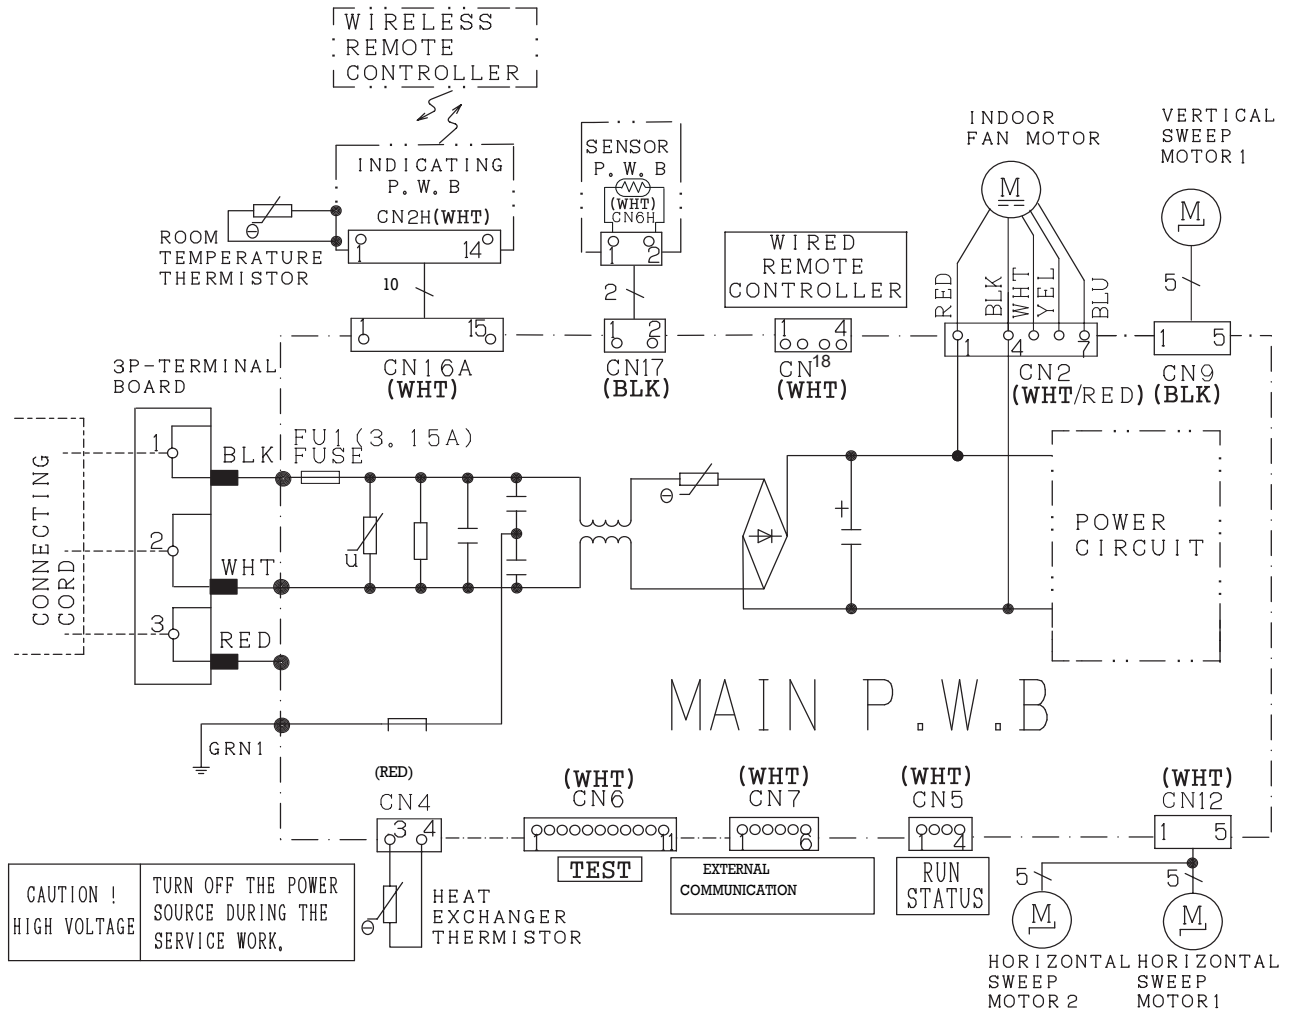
WIRELESS REMOTE CONTROLLER

INDICATING P.W.B
CN2H(WHT)
1 14
ROOM TEMPERATURE THERMISTOR
10

SENSOR P.W.B
(WHT) CN6H
1 2
2

WIRED REMOTE CONTROLLER

INDOOR FAN MOTOR
M

VERTICAL SWEEP MOTOR1
M
5

RED BLK WHT YEL BLU

1 15
CN16A
(WHT)

1 2
CN17
(BLK)

1 4
CN18
(WHT)

1 4 7
CN2
(WHT/RED)

1 5
CN9
(BLK)

3P-TERMINAL BOARD
1 BLK
2 WHT
3 RED
CONNECTING CORD

FU1(3.15A) FUSE
u

POWER CIRCUIT

MAIN P.W.B

GRN1

(RED)
CN4
3 4
HEAT EXCHANGER THERMISTOR

(WHT)
CN6
1 11
TEST

(WHT)
CN7
1 6
EXTERNAL COMMUNICATION

(WHT)
CN5
1 4
RUN STATUS

(WHT)
CN12
1 5
5 5
M M
HORIZONTAL SWEEP MOTOR2
HORIZONTAL SWEEP MOTOR1

| CAUTION ! HIGH VOLTAGE | TURN OFF THE POWER SOURCE DURING THE SERVICE WORK. |
|---|---|